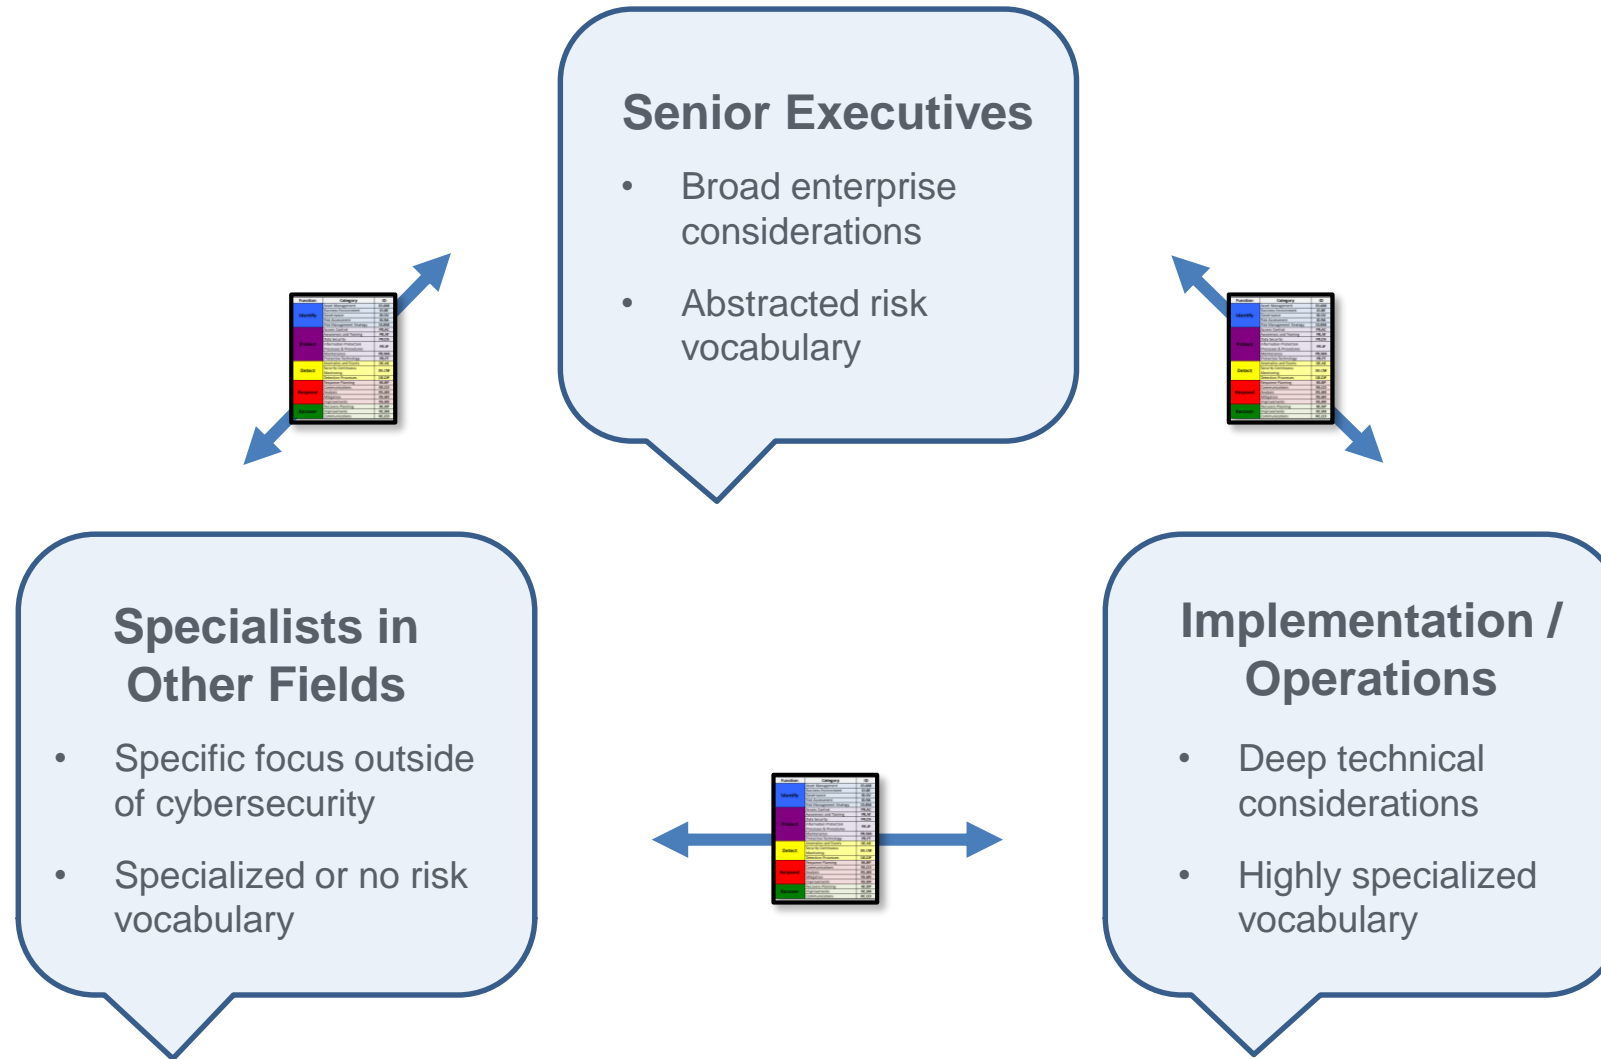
Senior Executives

- Broad enterprise considerations
- Abstracted risk vocabulary

Specialists in Other Fields

- Specific focus outside of cybersecurity
- Specialized or no risk vocabulary

Implementation / Operations

- Deep technical considerations
- Highly specialized vocabulary